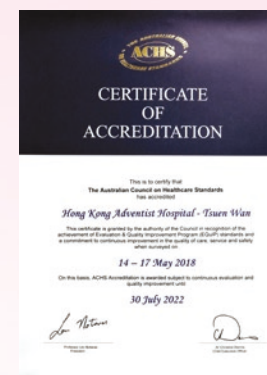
THE AUSTRALIAN COUNCIL ON HEALTHCARE STANDARDS
ACHS

CERTIFICATE OF ACCREDITATION

This is to certify that
The Australian Council on Healthcare Standards
has accredited

Hong Kong Adventist Hospital - Tsuen Wan

This certificate is granted by the authority of the Council in recognition of the achievement of Evaluation & Quality Improvement Program (EQuIP) standards and a commitment to continuous improvement in the quality of care, service and safety when surveyed on

14 – 17 May 2018

On this basis, ACHS Accreditation is awarded subject to continuous evaluation and quality improvement until

30 July 2022

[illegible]

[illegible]